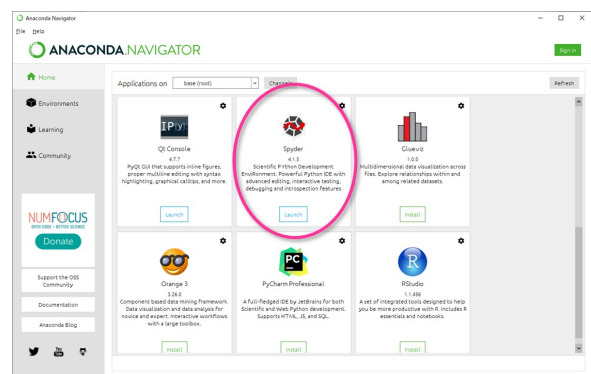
Anaconda Navigator

File Help

ANACONDA.NAVIGATOR

Sign in

Home

Environments

Learning

Community

NUMFOCUS
OPEN CODE = BETTER SCIENCE

Donate

Support the OSS Community

Documentation

Anaconda Blog

Applications on base (root) Channels

Refresh

IPy
Qt Console
4.7.7
PyQt GUI that supports inline figures, proper multiline editing with syntax highlighting, graphical calltips, and more.
Launch

Spyder
4.1.5
Scientific PYthon Development EnviRonment. Powerful Python IDE with advanced editing, interactive testing, debugging and introspection features
Launch

Glueviz
1.0.0
Multidimensional data visualization across files. Explore relationships within and among related datasets.
Install

Orange 3
3.26.0
Component based data mining framework. Data visualization and data analysis for novice and expert. Interactive workflows with a large toolbox.
Install

PC
PyCharm Professional
A full-fledged IDE by JetBrains for both Scientific and Web Python development. Supports HTML, JS, and SQL.
Install

R
RStudio
1.1.456
A set of integrated tools designed to help you be more productive with R. Includes R essentials and notebooks.
Install